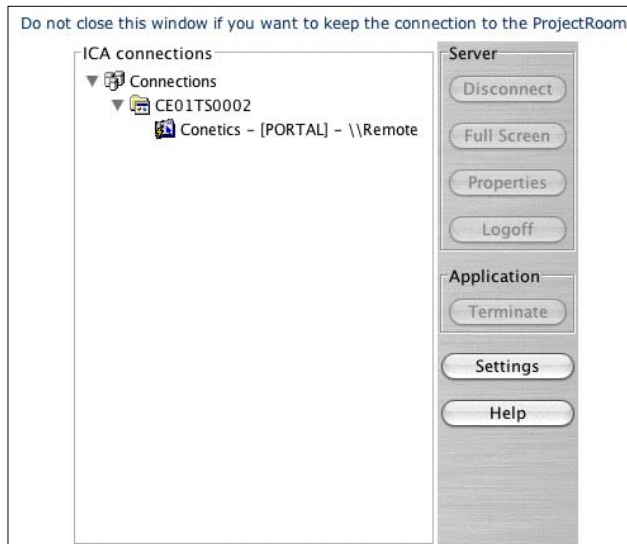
Do not close this window if you want to keep the connection to the ProjectRoom

ICA connections

Connections

CE01TS0002

Conetics - [PORTAL] - \\Remote

Server

Disconnect

Full Screen

Properties

Logoff

Application

Terminate

Settings

Help